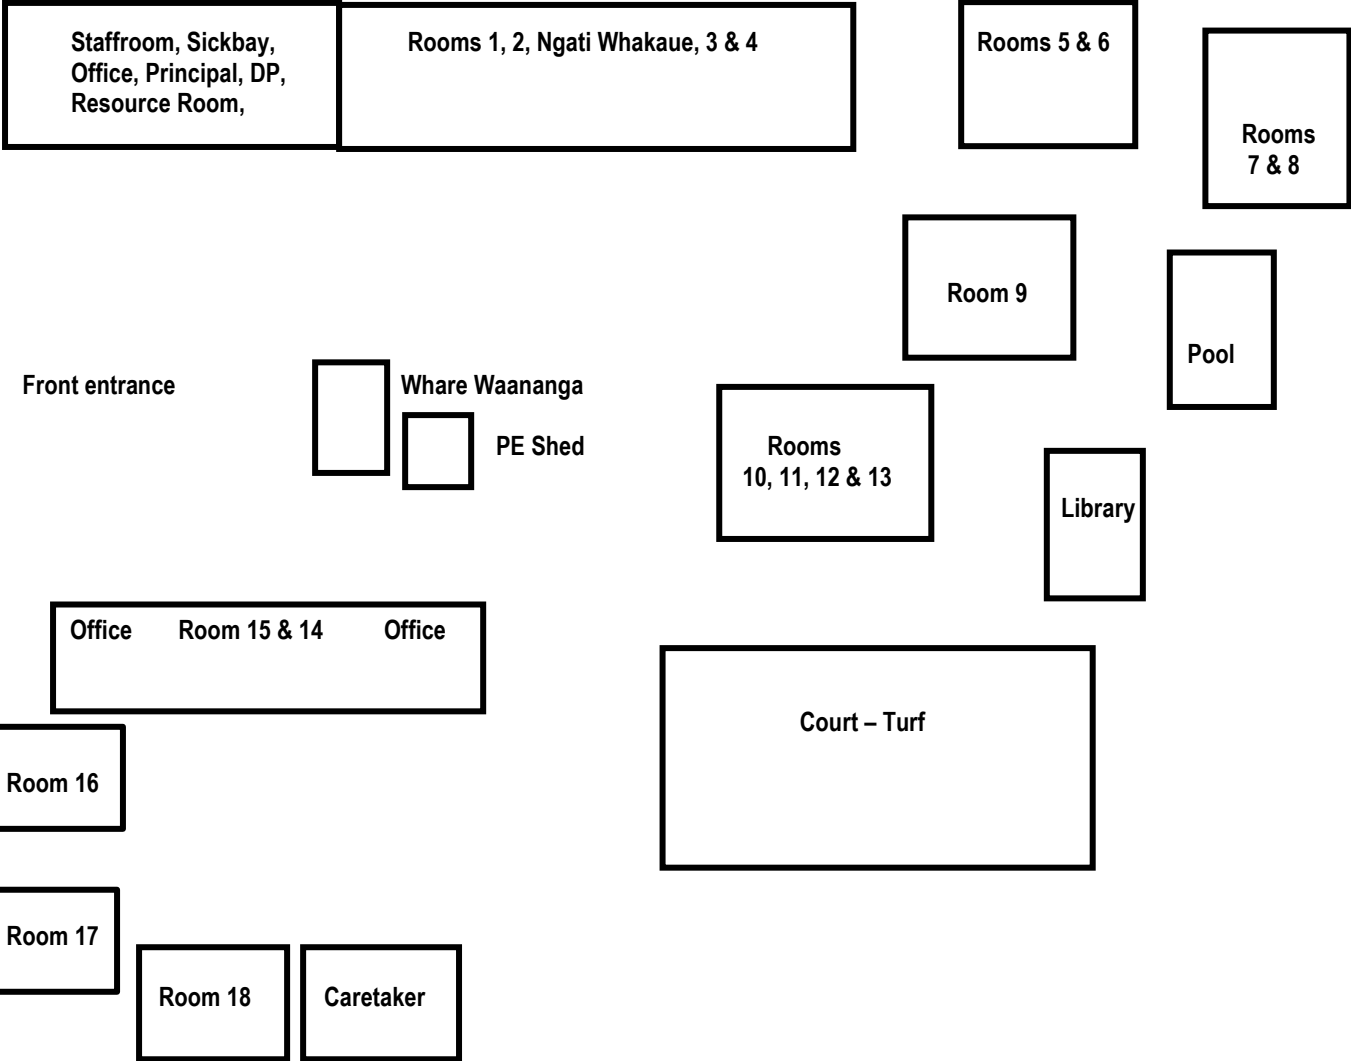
Staffroom, Sickbay, Office, Principal, DP, Resource Room,

Rooms 1, 2, Ngati Whakaue, 3 & 4

Rooms 5 & 6

Rooms 7 & 8

Room 9

Pool

Front entrance

Whare Waananga

PE Shed

Rooms 10, 11, 12 & 13

Library

Office Room 15 & 14 Office

Court – Turf

Room 16

Room 17

Room 18

Caretaker